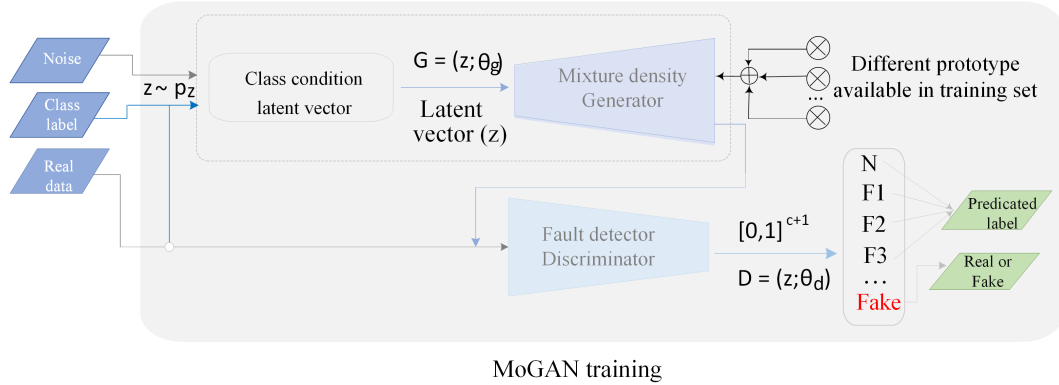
Noise

Class label

Real data

$z \sim p_z$

Class condition latent vector

$G = (z; \theta_g)$

Latent vector (z)

Mixture density Generator

Different prototype available in training set

...

Fault detector Discriminator

$[0,1]^{c+1}$

$D = (z; \theta_d)$

N
F1
F2
F3
...
Fake

Predicated label

Real or Fake

MoGAN training